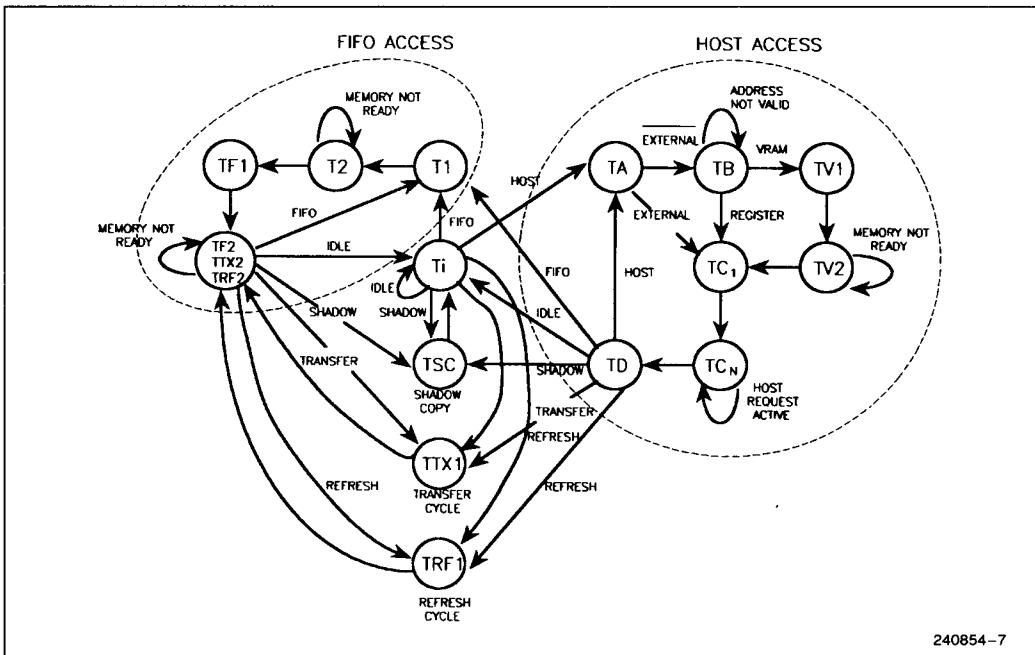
FIFO ACCESS

HOST ACCESS

MEMORY NOT READY

TF1

T2

T1

MEMORY NOT READY

TF2 TTX2 TRF2

FIFO

IDLE

FIFO

Ti

IDLE

SHADOW

SHADOW

TSC

SHADOW COPY

TRANSFER

TTX1

TRANSFER CYCLE

REFRESH

TRF1

REFRESH CYCLE

HOST

TA

EXTERNAL

$\overline{\text{EXTERNAL}}$

ADDRESS NOT VALID

TB

VRAM

TV1

REGISTER

$TC_1$

TV2

MEMORY NOT READY

FIFO

HOST

IDLE

SHADOW

TD

$TC_N$

HOST REQUEST ACTIVE

TRANSFER

REFRESH

REFRESH

240854–7